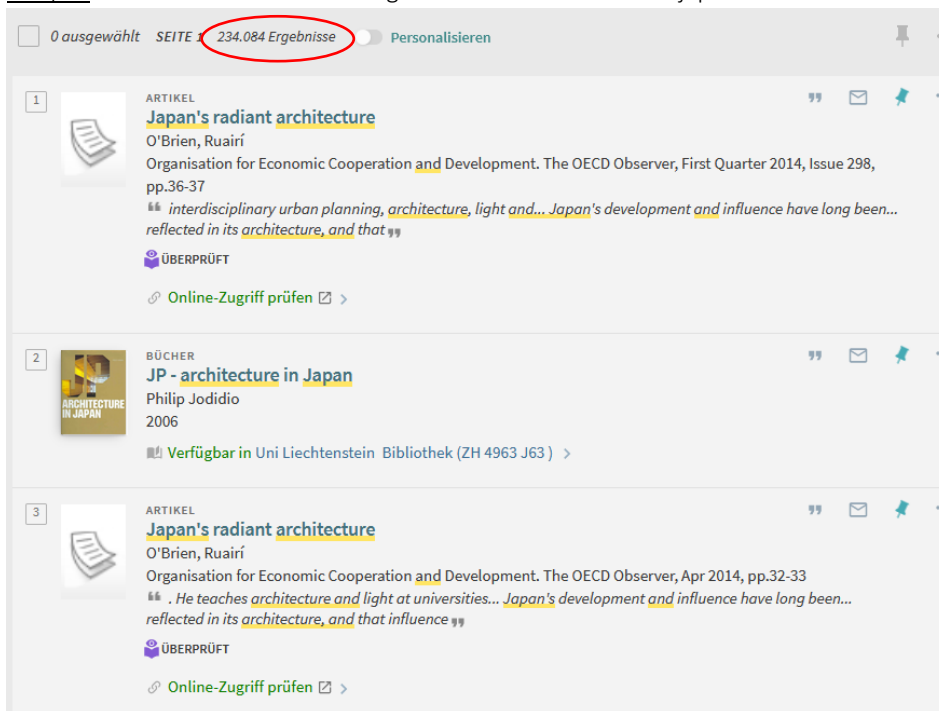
0 ausgewählt SEITE 1 234.084 Ergebnisse Personalisieren

1
ARTIKEL
Japan's radiant architecture
O'Brien, Ruairí
Organisation for Economic Cooperation and Development. The OECD Observer, First Quarter 2014, Issue 298, pp.36-37
interdisciplinary urban planning, architecture, light and... Japan's development and influence have long been... reflected in its architecture, and that
ÜBERPRÜFT
Online-Zugriff prüfen >

2
BÜCHER
JP - architecture in Japan
Philip Jodidio
2006
Verfügbar in Uni Liechtenstein Bibliothek (ZH 4963 J63) >

3
ARTIKEL
Japan's radiant architecture
O'Brien, Ruairí
Organisation for Economic Cooperation and Development. The OECD Observer, Apr 2014, pp.32-33
. He teaches architecture and light at universities... Japan's development and influence have long been... reflected in its architecture, and that influence
ÜBERPRÜFT
Online-Zugriff prüfen >